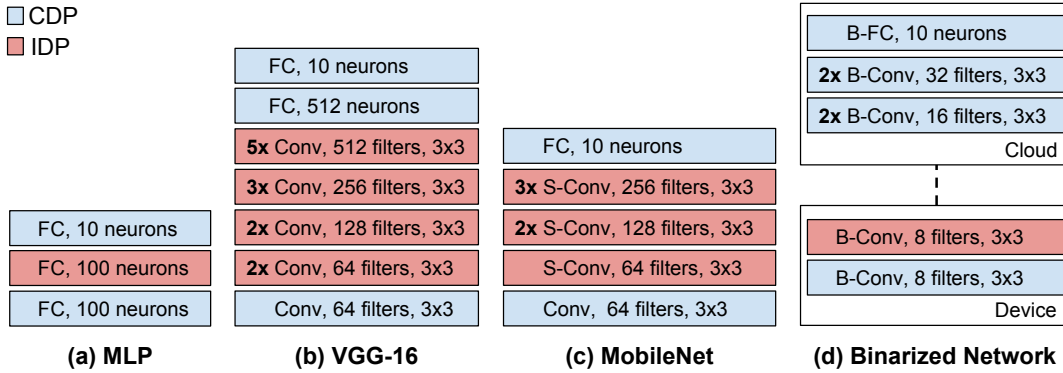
CDP
IDP

FC, 10 neurons
FC, 100 neurons
FC, 100 neurons

(a) MLP

FC, 10 neurons
FC, 512 neurons
**5x** Conv, 512 filters, 3x3
**3x** Conv, 256 filters, 3x3
**2x** Conv, 128 filters, 3x3
**2x** Conv, 64 filters, 3x3
Conv, 64 filters, 3x3

(b) VGG-16

FC, 10 neurons
**3x** S-Conv, 256 filters, 3x3
**2x** S-Conv, 128 filters, 3x3
S-Conv, 64 filters, 3x3
Conv, 64 filters, 3x3

(c) MobileNet

B-FC, 10 neurons
**2x** B-Conv, 32 filters, 3x3
**2x** B-Conv, 16 filters, 3x3
Cloud

B-Conv, 8 filters, 3x3
B-Conv, 8 filters, 3x3
Device

(d) Binarized Network